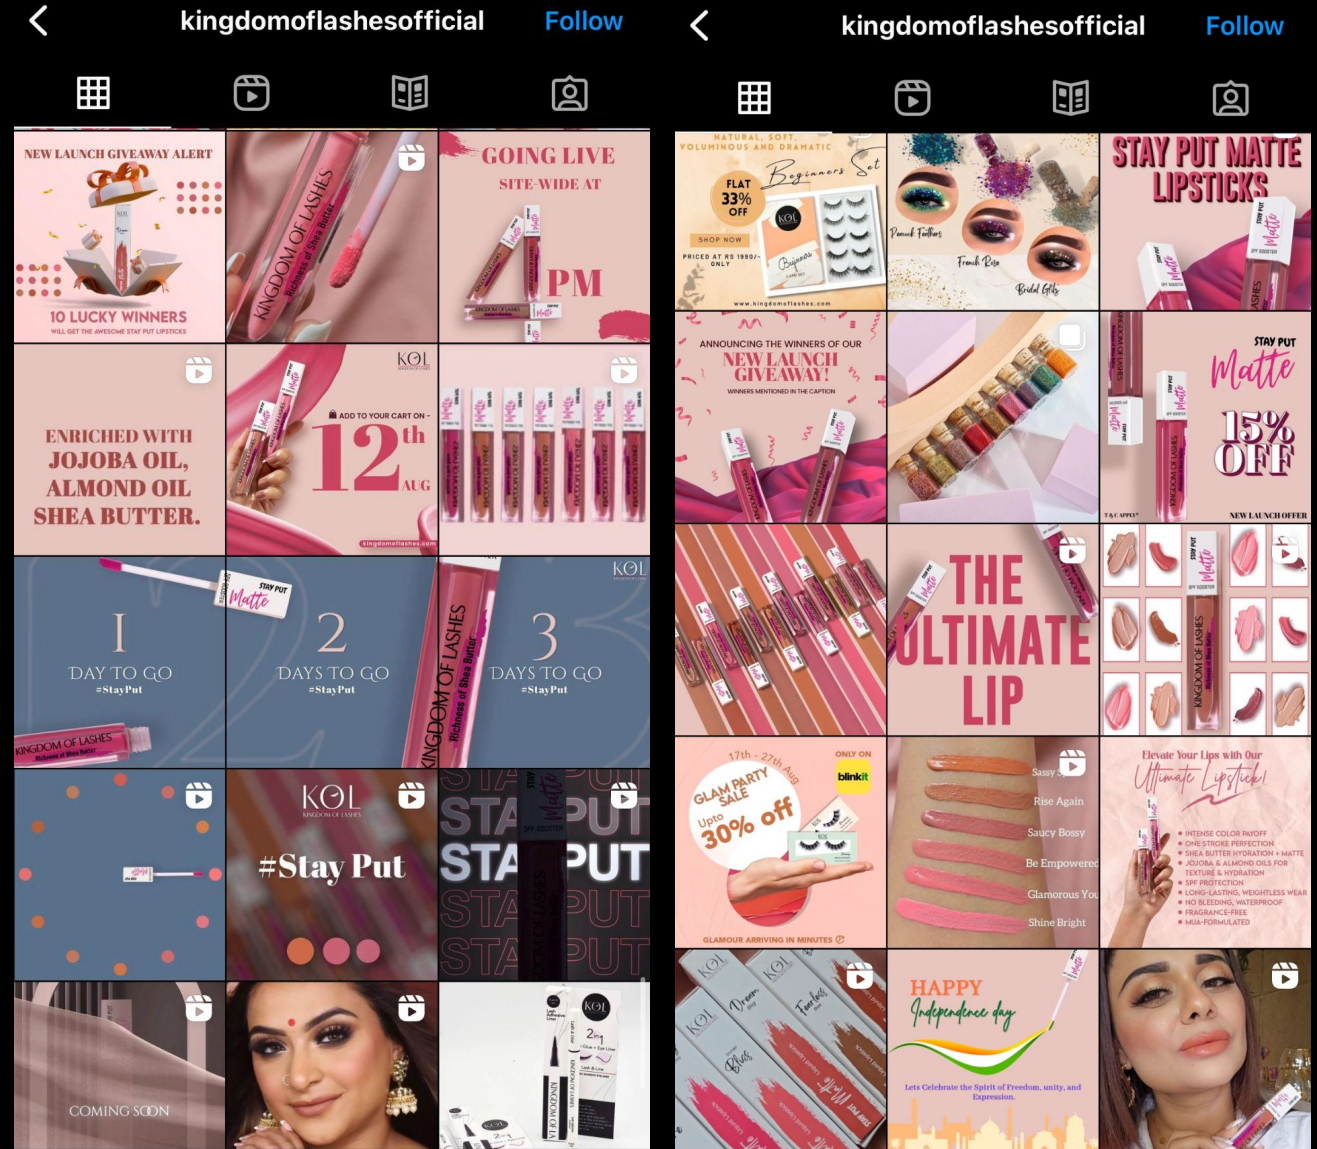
kingdomoflashesofficial Follow

NEW LAUNCH GIVEAWAY ALERT

10 LUCKY WINNERS

WILL GET THE AWESOME STAY PUT LIPSTICKS

KINGDOM OF LASHES

Richness of Shea Butter

GOING LIVE

SITE-WIDE AT

4PM

ENRICHED WITH JOJOBA OIL, ALMOND OIL SHEA BUTTER.

KOL

ADD TO YOUR CART ON -

12th AUG

kingdomoflashes.com

STAY PUT Matte

1 DAY TO GO #StayPut

KINGDOM OF LASHES

2 DAYS TO GO #StayPut

KINGDOM OF LASHES Richness of Shea Butter

KOL

3 DAYS TO GO #StayPut

KOL KINGDOM OF LASHES

#Stay Put

STAY PUT
STAY PUT
STAY PUT
STAY PUT

COMING SOON

KOL

kingdomoflashesofficial Follow

NATURAL, SOFT, VOLUMINOUS AND DRAMATIC

Beginners Set

FLAT 33% OFF

SHOP NOW

PRICED AT RS 1990/- ONLY

www.kingdomoflashes.com

Peacock Feathers

French Rose

Bridal Gilts

STAY PUT MATTE LIPSTICKS

ANNOUNCING THE WINNERS OF OUR NEW LAUNCH GIVEAWAY!

WINNERS MENTIONED IN THE CAPTION

STAY PUT Matte

15% OFF

T&C APPLY

NEW LAUNCH OFFER

THE ULTIMATE LIP

KINGDOM OF LASHES

17th - 27th Aug

ONLY ON blinkit

GLAM PARTY SALE

Upto 30% off

GLAMOUR ARRIVING IN MINUTES

Sassy

Rise Again

Saucy Bossy

Be Empowered

Glamorous You

Shine Bright

Elevate Your Lips with Our Ultimate Lipstick!

INTENSE COLOR PAYOFF
ONE STROKE PERFECTION
SHEA BUTTER HYDRATION + MATTE
JOJOBA & ALMOND OILS FOR TEXTURE & HYDRATION
SPF PROTECTION
LONG-LASTING, WEIGHTLESS WEAR
NO BLEEDING, WATERPROOF
FRAGRANCE-FREE
MUA-FORMULATED

KOL

HAPPY Independence day

Lets Celebrate the Spirit of Freedom, unity, and Expression.